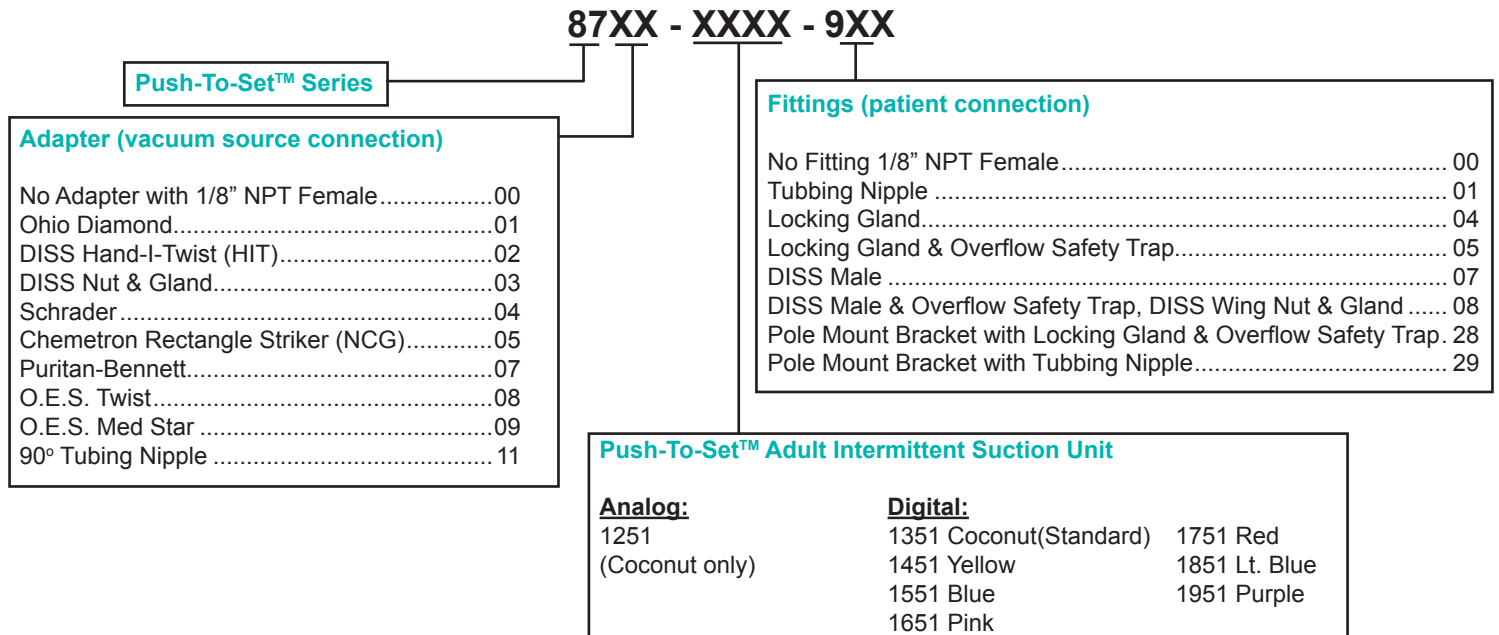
87XX - XXXX - 9XX

Push-To-Set$^{TM}$ Series

Adapter (vacuum source connection)

No Adapter with 1/8” NPT Female.................00
Ohio Diamond...........................................01
DISS Hand-I-Twist (HIT)...............................02
DISS Nut & Gland.......................................03
Schrader...................................................04
Chemetron Rectangle Striker (NCG).............05
Puritan-Bennett..........................................07
O.E.S. Twist...............................................08
O.E.S. Med Star .........................................09
90$^{o}$ Tubing Nipple ........................................ 11

Fittings (patient connection)

No Fitting 1/8” NPT Female.............................................................. 00
Tubbing Nipple ................................................................................ 01
Locking Gland.................................................................................. 04
Locking Gland & Overflow Safety Trap............................................. 05
DISS Male ....................................................................................... 07
DISS Male & Overflow Safety Trap, DISS Wing Nut & Gland ...... 08
Pole Mount Bracket with Locking Gland & Overflow Safety Trap. 28
Pole Mount Bracket with Tubbing Nipple......................................... 29

Push-To-Set$^{TM}$ Adult Intermittent Suction Unit

Analog:
1251
(Coconut only)

Digital:
1351 Coconut(Standard)
1451 Yellow
1551 Blue
1651 Pink
1751 Red
1851 Lt. Blue
1951 Purple